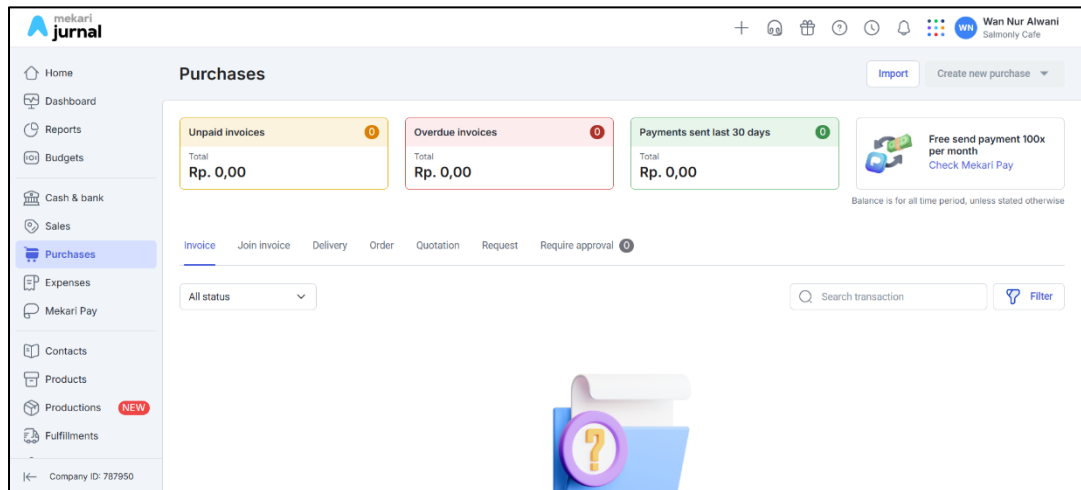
mekari jurnal

WN Wan Nur Alwani
Salmonly Cafe

Home
Dashboard
Reports
Budgets
Cash & bank
Sales
Purchases
Expenses
Mekari Pay
Contacts
Products
Productions NEW
Fulfillments
Company ID: 787950

Purchases

Import
Create new purchase

Unpaid invoices 0
Total
Rp. 0,00

Overdue invoices 0
Total
Rp. 0,00

Payments sent last 30 days 0
Total
Rp. 0,00

Free send payment 100x per month
Check Mekari Pay

Balance is for all time period, unless stated otherwise

Invoice
Join invoice
Delivery
Order
Quotation
Request
Require approval 0

All status

Search transaction
Filter